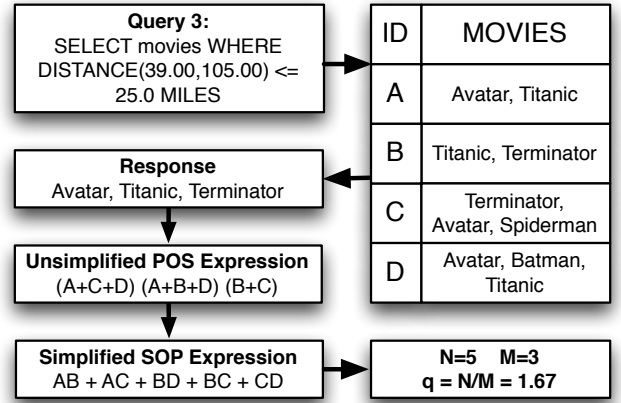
**Query 3:**
SELECT movies WHERE DISTANCE(39.00,105.00) <= 25.0 MILES

| ID | MOVIES |
|---|---|
| A | Avatar, Titanic |
| B | Titanic, Terminator |
| C | Terminator, Avatar, Spiderman |
| D | Avatar, Batman, Titanic |

**Response**
Avatar, Titanic, Terminator

**Unsimplified POS Expression**
(A+C+D) (A+B+D) (B+C)

**Simplified SOP Expression**
AB + AC + BD + BC + CD

**N=5 M=3**
**q = N/M = 1.67**